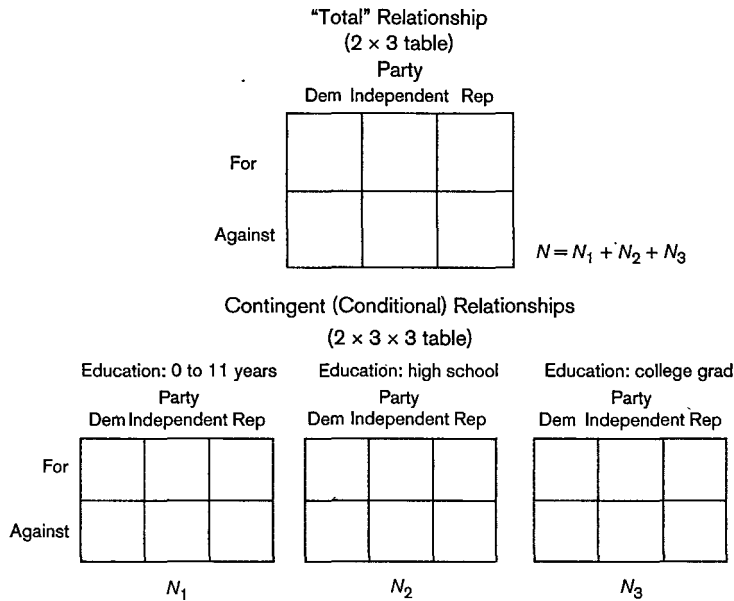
"Total" Relationship
($2 \times 3$ table)

Party

| | Dem | Independent | Rep |
|---|---|---|---|
| For | | | |
| Against | | | |

$N = N_1 + N_2 + N_3$

Contingent (Conditional) Relationships
($2 \times 3 \times 3$ table)

Education: 0 to 11 years
Party

| | Dem | Independent | Rep |
|---|---|---|---|
| For | | | |
| Against | | | |

$N_1$

Education: high school
Party

| | Dem | Independent | Rep |
|---|---|---|---|
| For | | | |
| Against | | | |

$N_2$

Education: college grad
Party

| | Dem | Independent | Rep |
|---|---|---|---|
| For | | | |
| Against | | | |

$N_3$